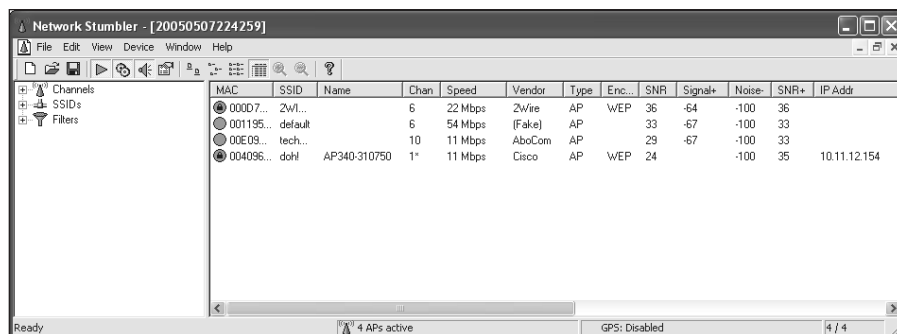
Network Stumbler - [20050507224259]

File Edit View Device Window Help

Channels
SSIDs
Filters

| MAC | SSID | Name | Chan | Speed | Vendor | Type | Enc... | SNR | Signal+ | Noise- | SNR+ | IP Addr |
|---|---|---|---|---|---|---|---|---|---|---|---|---|
| 000D7... | 2WI... | | 6 | 22 Mbps | 2Wire | AP | WEP | 36 | -64 | -100 | 36 | |
| 001195... | default | | 6 | 54 Mbps | (Fake) | AP | | 33 | -67 | -100 | 33 | |
| 00E09... | tech... | | 10 | 11 Mbps | AboCom | AP | | 29 | -67 | -100 | 33 | |
| 004096... | doh! | AP340-310750 | 1* | 11 Mbps | Cisco | AP | WEP | 24 | | -100 | 35 | 10.11.12.154 |

Ready | 4 APs active | GPS: Disabled | 4 / 4